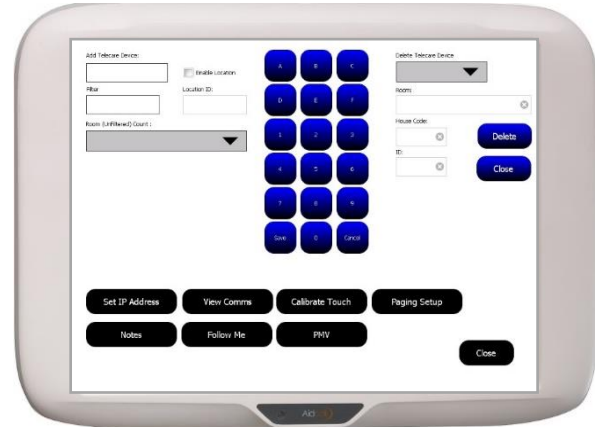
Add Telecare Device:

Enable Location

Filter

Location ID:

Room (Unfiltered) Count :

A B C
D E F
1 2 3
4 5 6
7 8 9
Save 0 Cancel

Delete Telecare Device

Room:

House Code:

Delete

ID:

Close

Set IP Address
View Comms
Calibrate Touch
Paging Setup
Notes
Follow Me
PMV

Close

Aid